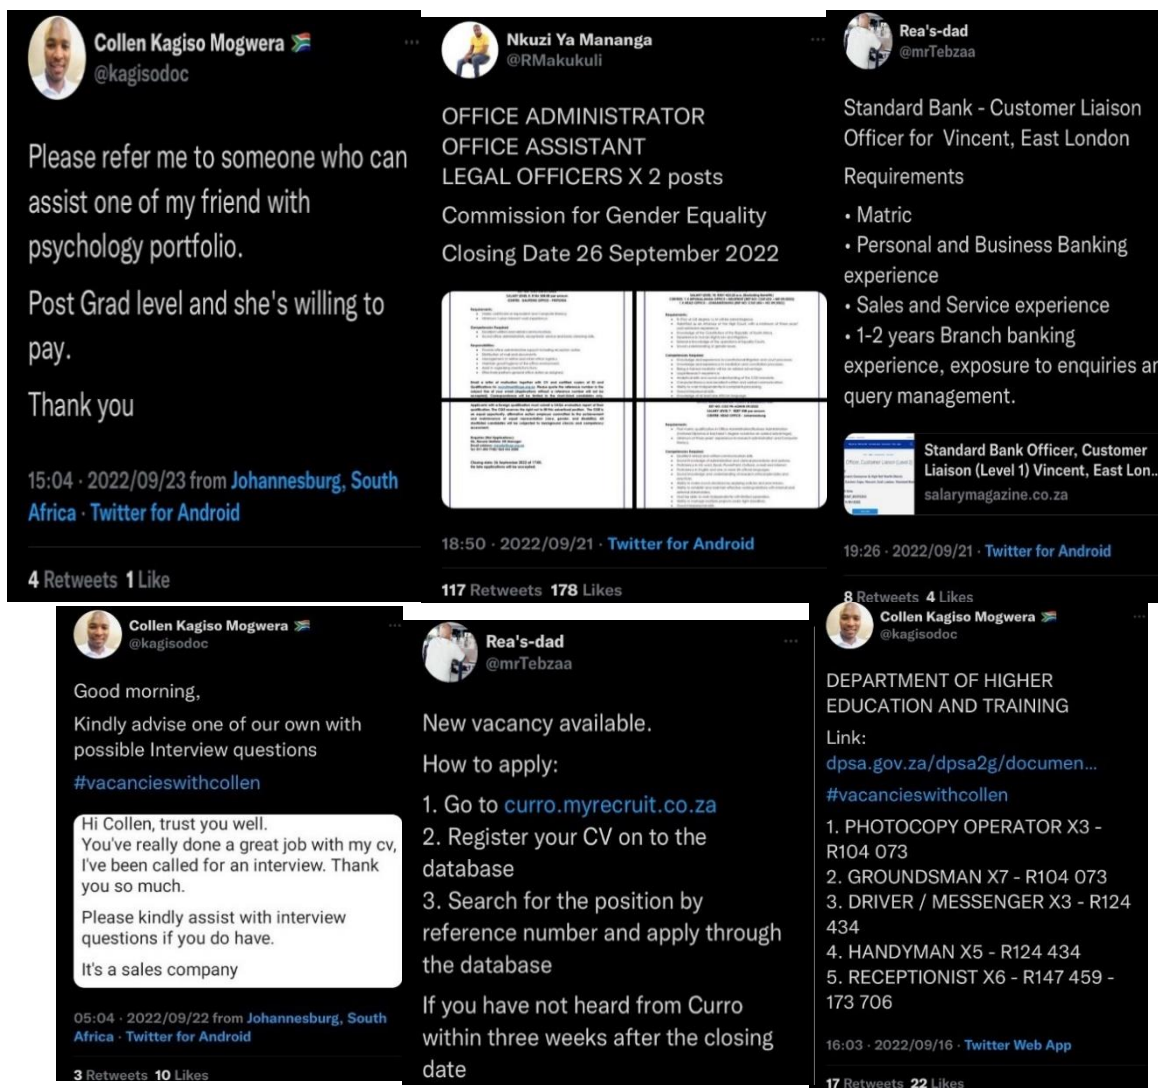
Collen Kagiso Mogwera
@kagisodoc

Please refer me to someone who can assist one of my friend with psychology portfolio.

Post Grad level and she's willing to pay.

Thank you

15:04 · 2022/09/23 from Johannesburg, South Africa · Twitter for Android

4 Retweets 1 Like

Nkuzi Ya Mananga
@RMakukuli

OFFICE ADMINISTRATOR
OFFICE ASSISTANT
LEGAL OFFICERS X 2 posts

Commission for Gender Equality

Closing Date 26 September 2022

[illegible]

18:50 · 2022/09/21 · Twitter for Android

117 Retweets 178 Likes

Rea's-dad
@mrTebzaa

Standard Bank - Customer Liaison Officer for Vincent, East London

Requirements

• Matric
• Personal and Business Banking experience
• Sales and Service experience
• 1-2 years Branch banking experience, exposure to enquiries a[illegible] query management.

Standard Bank Officer, Customer Liaison (Level 1) Vincent, East Lon...
salarymagazine.co.za

19:26 · 2022/09/21 · Twitter for Android

8 Retweets 4 Likes

Collen Kagiso Mogwera
@kagisodoc

Good morning,

Kindly advise one of our own with possible Interview questions

#vacancieswithcollen

Hi Collen, trust you well.
You've really done a great job with my cv, I've been called for an interview. Thank you so much.

Please kindly assist with interview questions if you do have.

It's a sales company

05:04 · 2022/09/22 from Johannesburg, South Africa · Twitter for Android

3 Retweets 10 Likes

Rea's-dad
@mrTebzaa

New vacancy available.

How to apply:

1. Go to curro.myrecruit.co.za
2. Register your CV on to the database
3. Search for the position by reference number and apply through the database

If you have not heard from Curro within three weeks after the closing date

Collen Kagiso Mogwera
@kagisodoc

DEPARTMENT OF HIGHER EDUCATION AND TRAINING

Link:
dpsa.gov.za/dpsa2g/documen...

#vacancieswithcollen

1. PHOTOCOPY OPERATOR X3 - R104 073
2. GROUNDSMAN X7 - R104 073
3. DRIVER / MESSENGER X3 - R124 434
4. HANDYMAN X5 - R124 434
5. RECEPTIONIST X6 - R147 459 - 173 706

16:03 · 2022/09/16 · Twitter Web App

17 Retweets 22 Likes